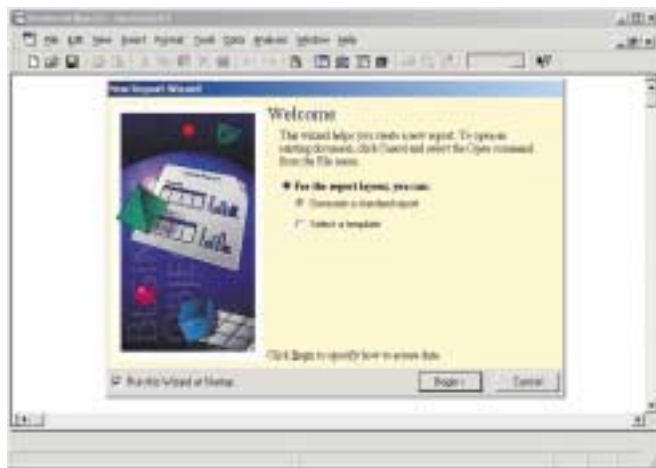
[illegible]

File Edit View Insert Format Tools Data Analysis Window Help

New Report Wizard

Welcome

This wizard helps you create a new report. To open an existing document, click Cancel and select the Open command from the File menu.

For the report layout, you can:

Generate a standard report

Select a template

Click Begin to specify how to access data.

Run this Wizard at Startup

Begin >

Cancel